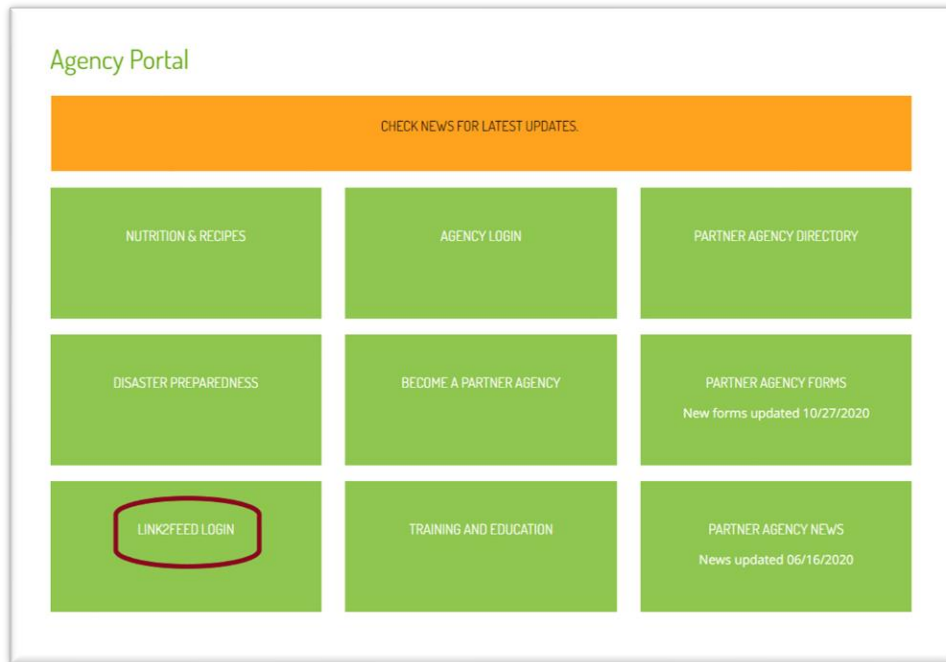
Agency Portal

CHECK NEWS FOR LATEST UPDATES.

NUTRITION & RECIPES

AGENCY LOGIN

PARTNER AGENCY DIRECTORY

DISASTER PREPAREDNESS

BECOME A PARTNER AGENCY

PARTNER AGENCY FORMS
New forms updated 10/27/2020

LINK2FEED LOGIN

TRAINING AND EDUCATION

PARTNER AGENCY NEWS
News updated 06/16/2020